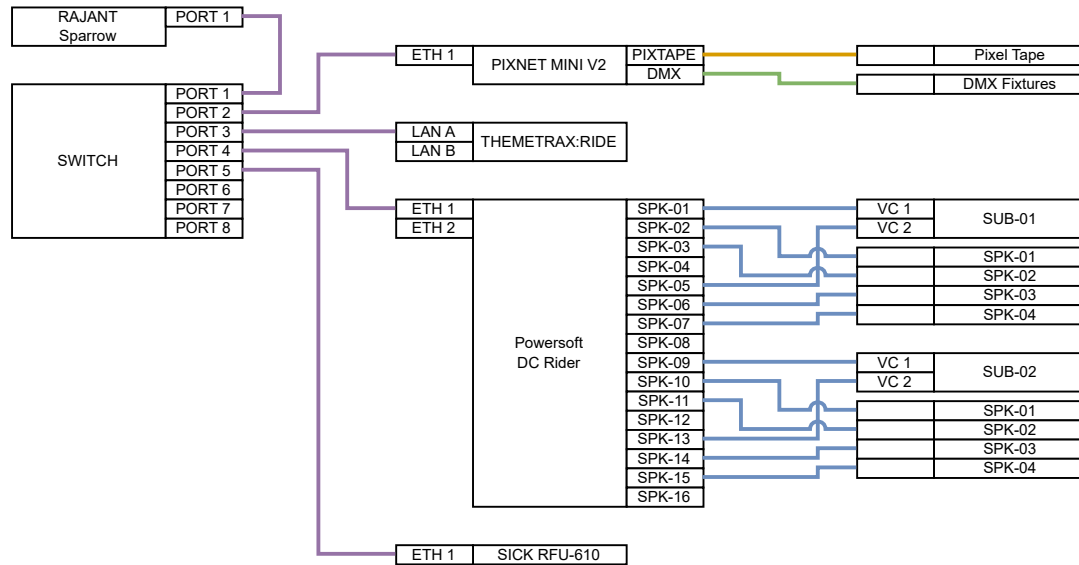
RAJANT Sparrow

PORT 1

SWITCH

PORT 1
PORT 2
PORT 3
PORT 4
PORT 5
PORT 6
PORT 7
PORT 8

ETH 1
PIXNET MINI V2
PIXTAPE
DMX

Pixel Tape
DMX Fixtures

LAN A
LAN B
THEMETRAX:RIDE

ETH 1
ETH 2

Powersoft
DC Rider

SPK-01
SPK-02
SPK-03
SPK-04
SPK-05
SPK-06
SPK-07
SPK-08
SPK-09
SPK-10
SPK-11
SPK-12
SPK-13
SPK-14
SPK-15
SPK-16

VC 1
VC 2
SUB-01
SPK-01
SPK-02
SPK-03
SPK-04

VC 1
VC 2
SUB-02
SPK-01
SPK-02
SPK-03
SPK-04

ETH 1
SICK RFU-610